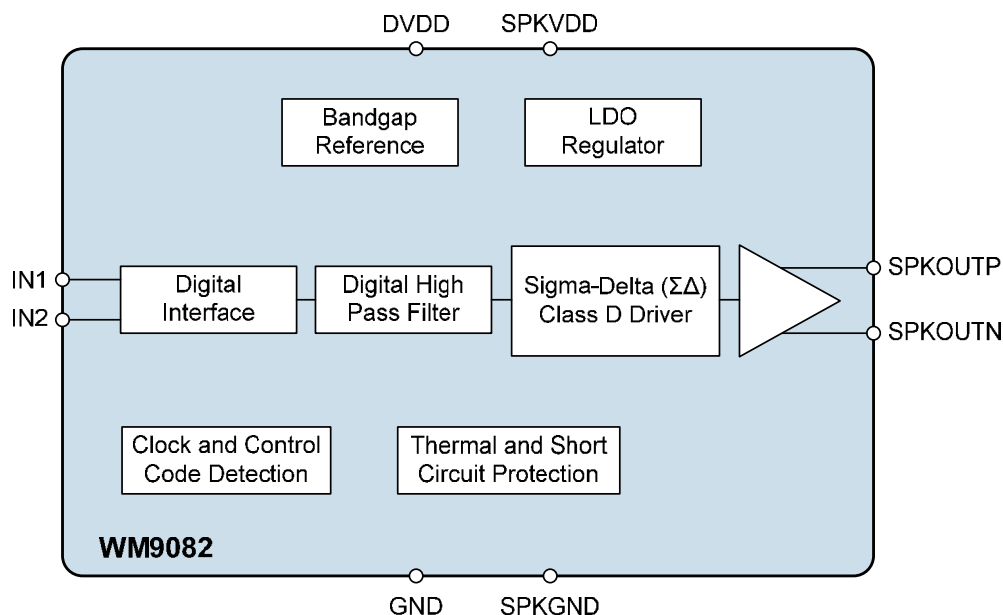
DVDD SPKVDD

Bandgap Reference

LDO Regulator

IN1

IN2

Digital Interface

Digital High Pass Filter

Sigma-Delta ($\Sigma\Delta$) Class D Driver

SPKOUTP

SPKOUTN

Clock and Control Code Detection

Thermal and Short Circuit Protection

WM9082

GND SPKGND